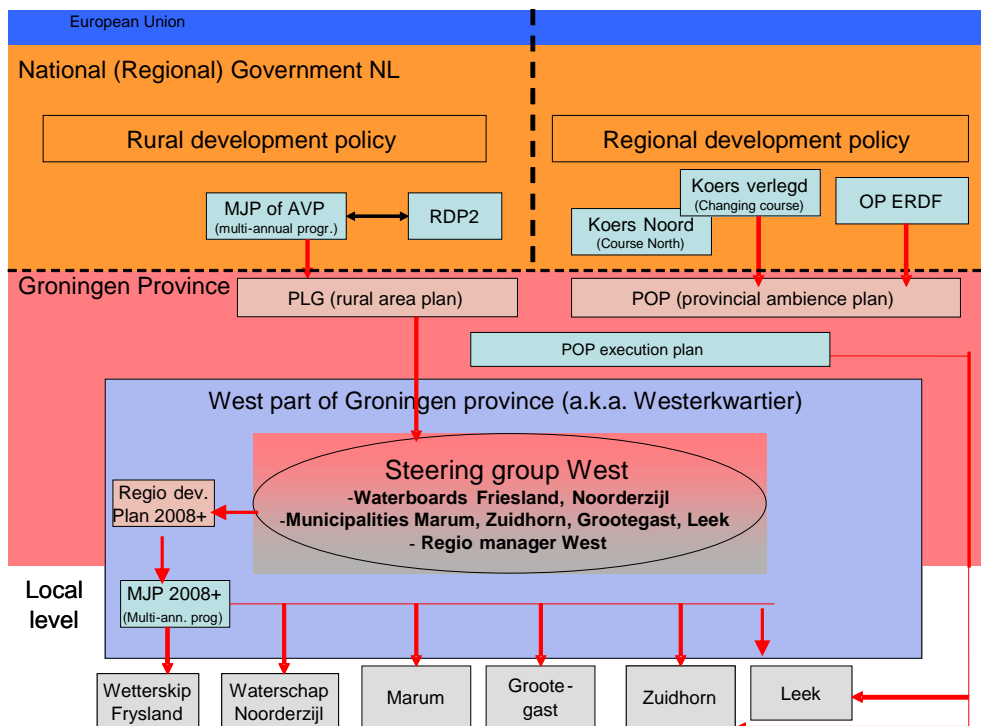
European Union

National (Regional) Government NL

Rural development policy

Regional development policy

MJP of AVP
(multi-annual progr.)

RDP2

Koers verlegd
(Changing course)

Koers Noord
(Course North)

OP ERDF

Groningen Province

PLG (rural area plan)

POP (provincial ambience plan)

POP execution plan

West part of Groningen province (a.k.a. Westerkwartier)

Steering group West
-Waterboards Friesland, Noorderzijl
-Municipalities Marum, Zuidhorn, Grootegast, Leek
- Regio manager West

Regio dev. Plan 2008+

MJP 2008+
(Multi-ann. prog)

Local level

Wetterskip Frysland

Waterschap Noorderzijl

Marum

Grootegast

Zuidhorn

Leek